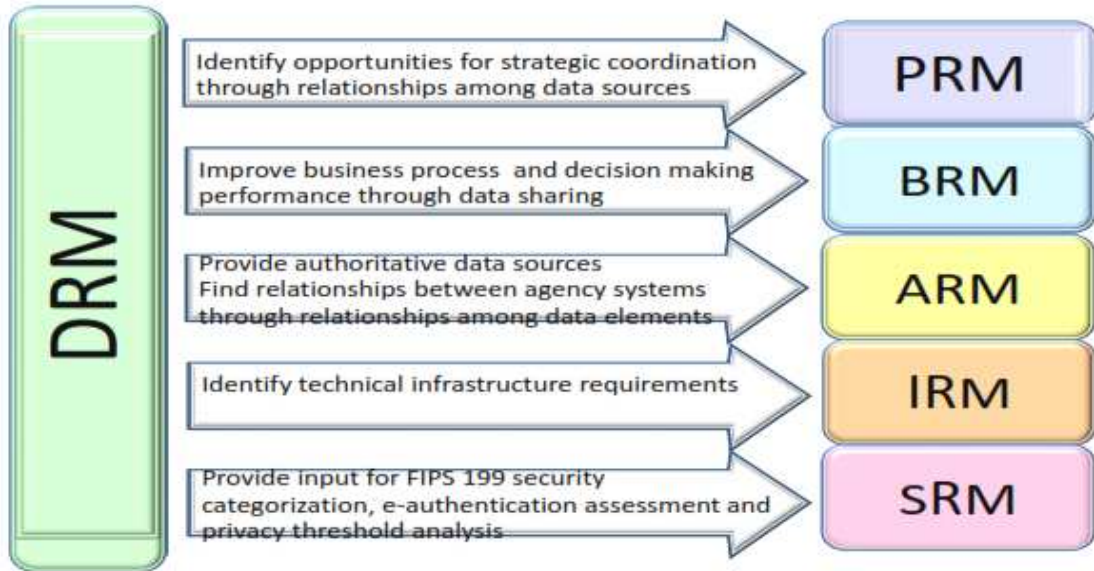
DRM

Identify opportunities for strategic coordination through relationships among data sources

PRM

Improve business process and decision making performance through data sharing

BRM

Provide authoritative data sources
Find relationships between agency systems through relationships among data elements

ARM

Identify technical infrastructure requirements

IRM

Provide input for FIPS 199 security categorization, e-authentication assessment and privacy threshold analysis

SRM